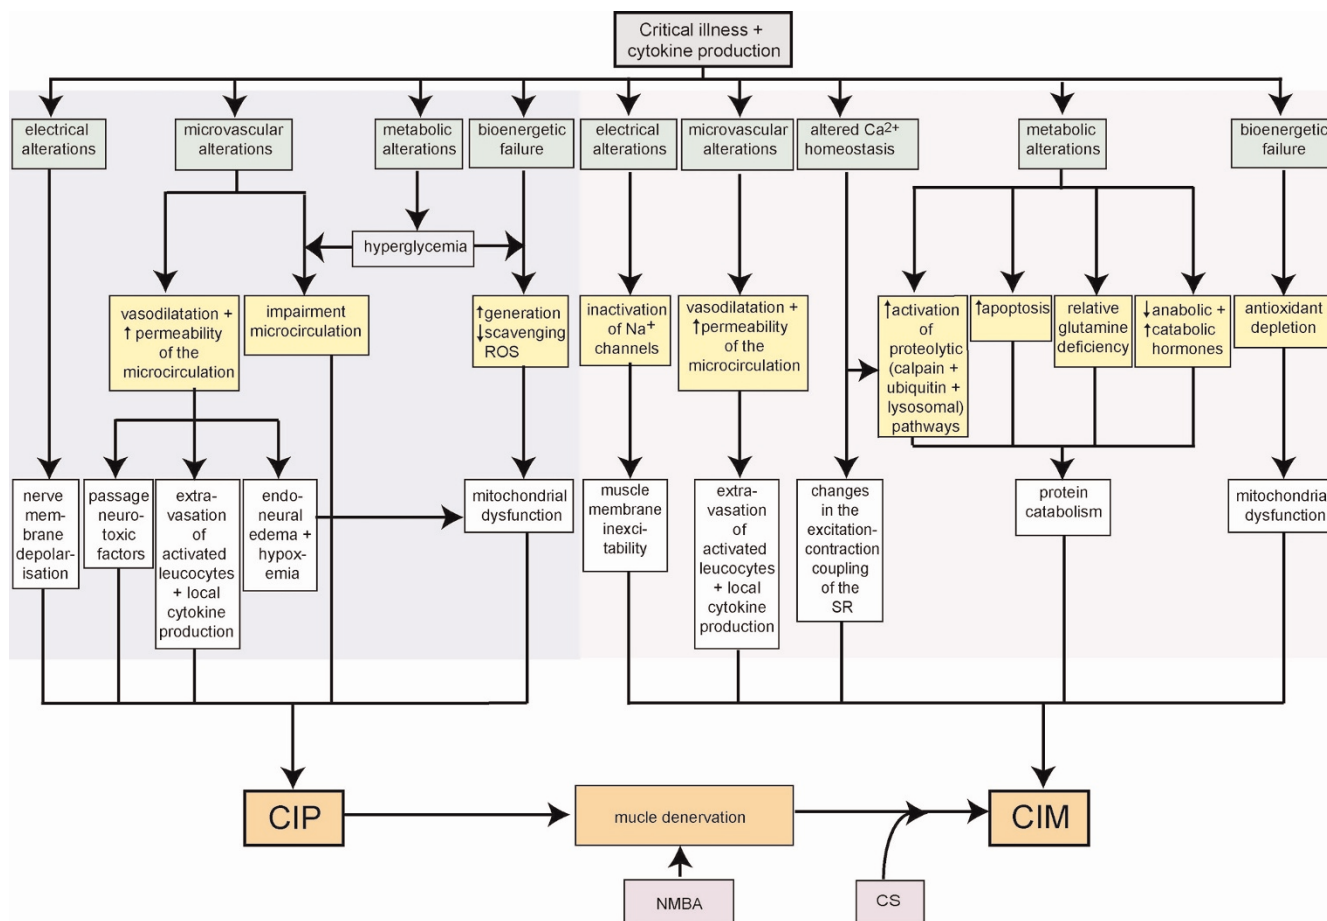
Critical illness + cytokine production

electrical alterations

microvascular alterations

metabolic alterations

bioenergetic failure

electrical alterations

microvascular alterations

altered $Ca^{2+}$ homeostasis

metabolic alterations

bioenergetic failure

hyperglycemia

vasodilatation + ↑ permeability of the microcirculation

impairment microcirculation

↑generation ↓scavenging ROS

inactivation of $Na^+$ channels

vasodilatation + ↑permeability of the microcirculation

↑activation of proteolytic (calpain + ubiquitin + lysosomal) pathways

↑apoptosis

relative glutamine deficiency

↓anabolic + ↑catabolic hormones

antioxidant depletion

nerve membrane depolarisation

passage neurotoxic factors

extravasation of activated leucocytes + local cytokine production

endoneural edema + hypoxemia

mitochondrial dysfunction

muscle membrane inexcitability

extravasation of activated leucocytes + local cytokine production

changes in the excitation-contraction coupling of the SR

protein catabolism

mitochondria dysfunction

CIP

mucle denervation

CIM

NMBA

CS